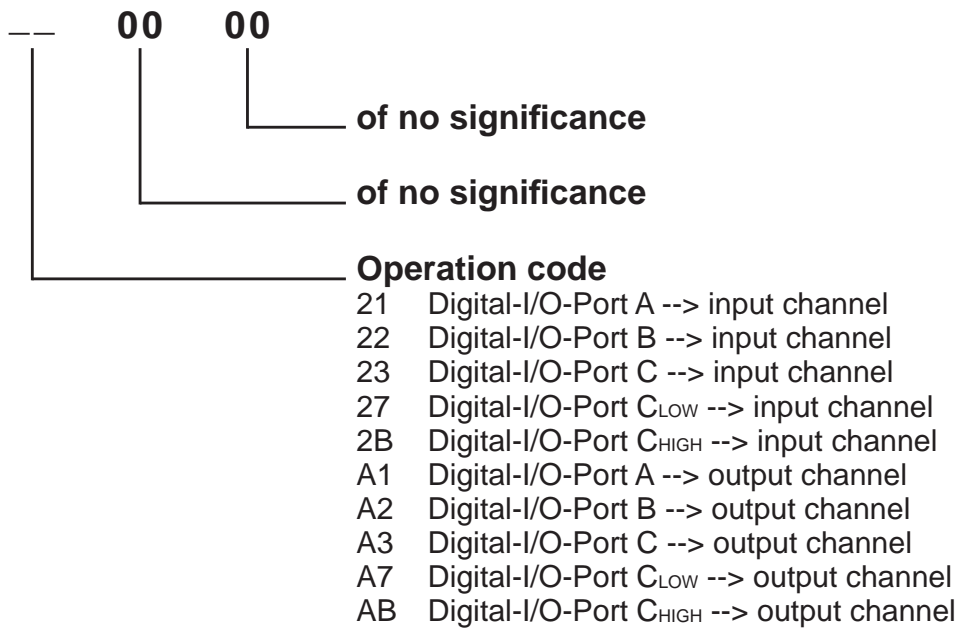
_ _ 00 00

of no significance

of no significance

Operation code
21 Digital-I/O-Port A --> input channel
22 Digital-I/O-Port B --> input channel
23 Digital-I/O-Port C --> input channel
27 Digital-I/O-Port $C_{LOW}$ --> input channel
2B Digital-I/O-Port $C_{HIGH}$ --> input channel
A1 Digital-I/O-Port A --> output channel
A2 Digital-I/O-Port B --> output channel
A3 Digital-I/O-Port C --> output channel
A7 Digital-I/O-Port $C_{LOW}$ --> output channel
AB Digital-I/O-Port $C_{HIGH}$ --> output channel